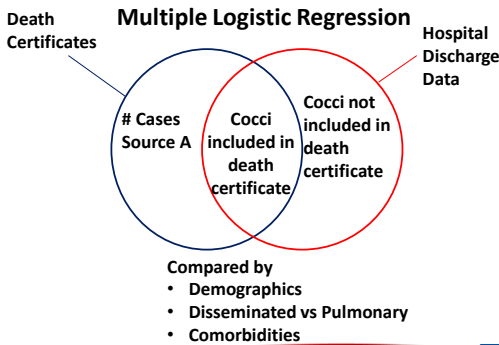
Multiple Logistic Regression

Death Certificates

Hospital Discharge Data

# Cases Source A

Cocci included in death certificate

Cocci not included in death certificate

Compared by
• Demographics
• Disseminated vs Pulmonary
• Comorbidities